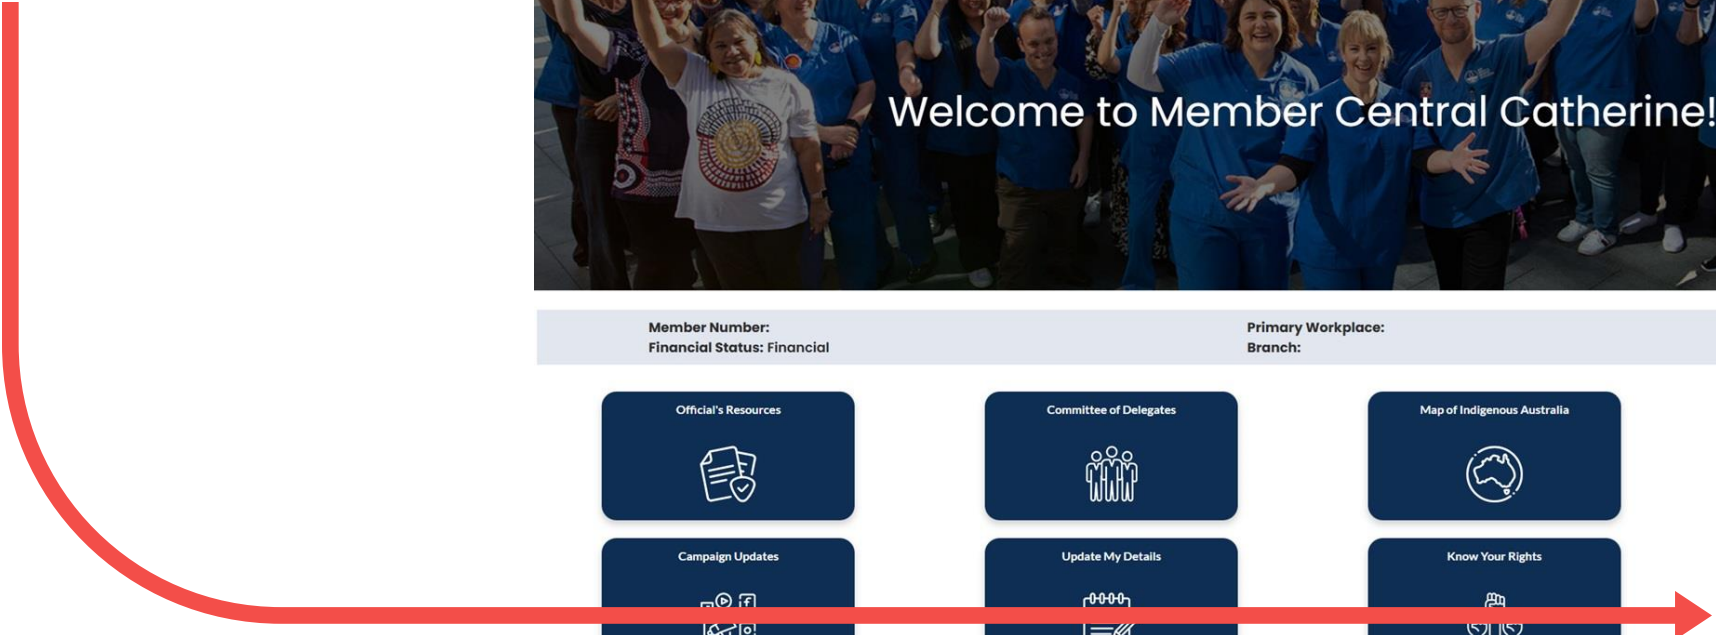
Welcome to Member Central Catherine!

Member Number:
Financial Status: Financial

Primary Workplace:
Branch:

Official's Resources

Committee of Delegates

Map of Indigenous Australia

Campaign Updates

Update My Details

Know Your Rights